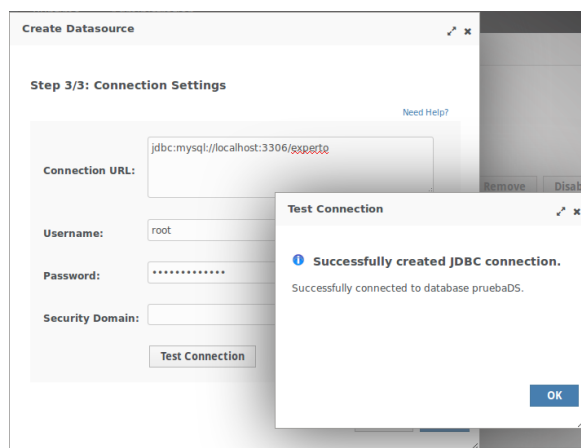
Create Datasource

Step 3/3: Connection Settings

Need Help?

Connection URL: jdbc:mysql://localhost:3306/experto

Username: root

Password: ••••••••••••••

Security Domain:

Test Connection

Remove Disab

Test Connection

Successfully created JDBC connection.

Successfully connected to database pruebaDS.

OK